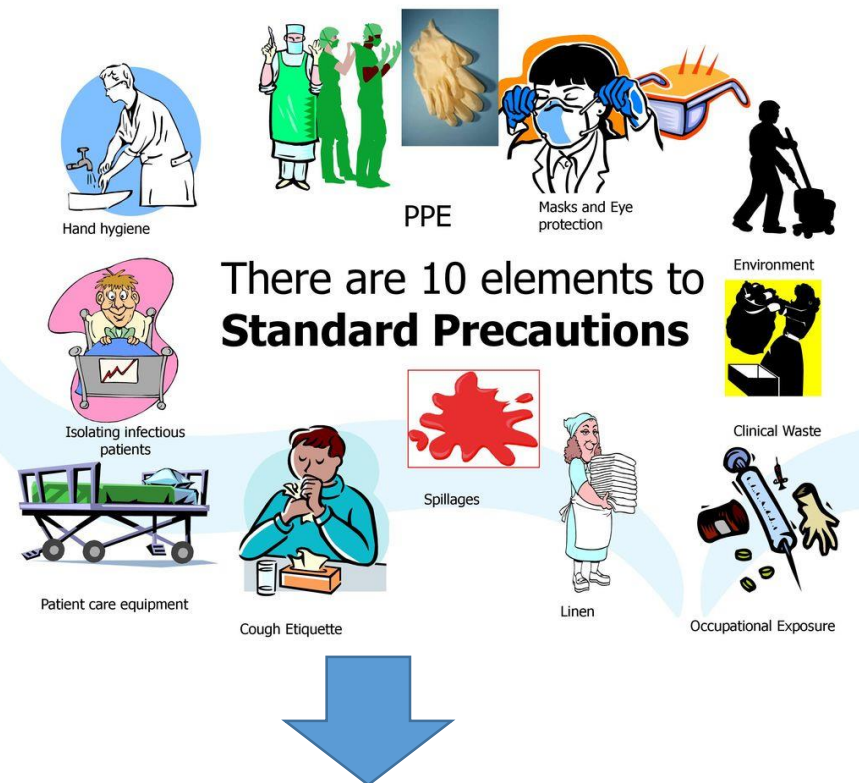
Hand hygiene

PPE

Masks and Eye protection

Environment

There are 10 elements to **Standard Precautions**

Isolating infectious patients

Clinical Waste

Spillages

Patient care equipment

Cough Etiquette

Linen

Occupational Exposure